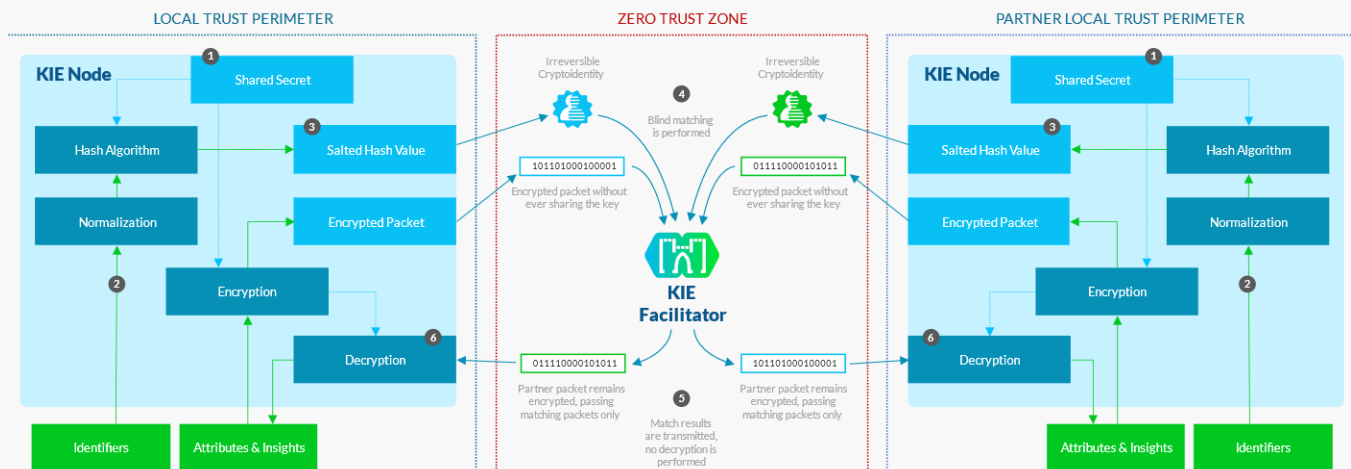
LOCAL TRUST PERIMETER

KIE Node

1 Shared Secret

Hash Algorithm

3 Salted Hash Value

Normalization

Encrypted Packet

2

Encryption

6 Decryption

Identifiers

Attributes & Insights

ZERO TRUST ZONE

Irreversible Cryptoidentity

Irreversible Cryptoidentity

4 Blind matching is performed

101101000100001

Encrypted packet without ever sharing the key

011110000101011

Encrypted packet without ever sharing the key

KIE Facilitator

011110000101011

Partner packet remains encrypted, passing matching packets only

101101000100001

Partner packet remains encrypted, passing matching packets only

5 Match results are transmitted, no decryption is performed

PARTNER LOCAL TRUST PERIMETER

KIE Node

1 Shared Secret

3 Salted Hash Value

Hash Algorithm

Encrypted Packet

Normalization

Encryption

2

6 Decryption

Attributes & Insights

Identifiers